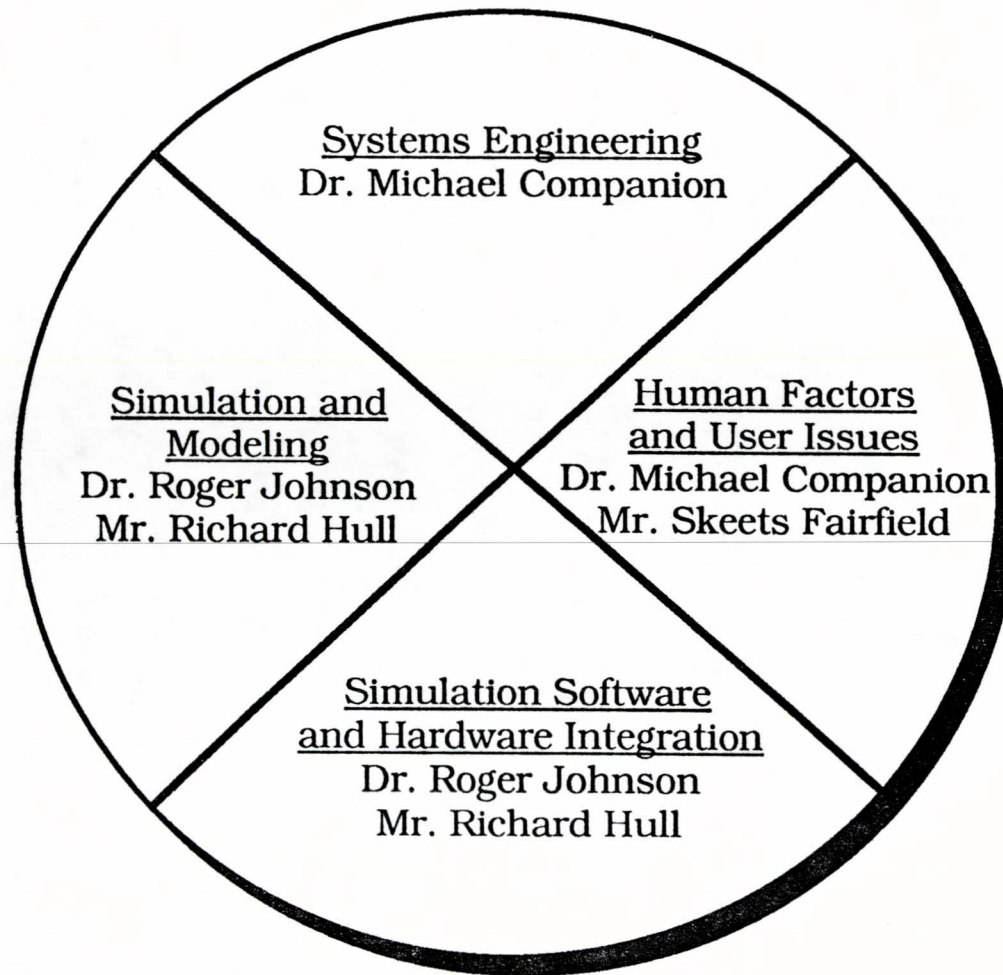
Systems Engineering
Dr. Michael Companion

Simulation and Modeling
Dr. Roger Johnson
Mr. Richard Hull

Human Factors and User Issues
Dr. Michael Companion
Mr. Skeets Fairfield

Simulation Software and Hardware Integration
Dr. Roger Johnson
Mr. Richard Hull